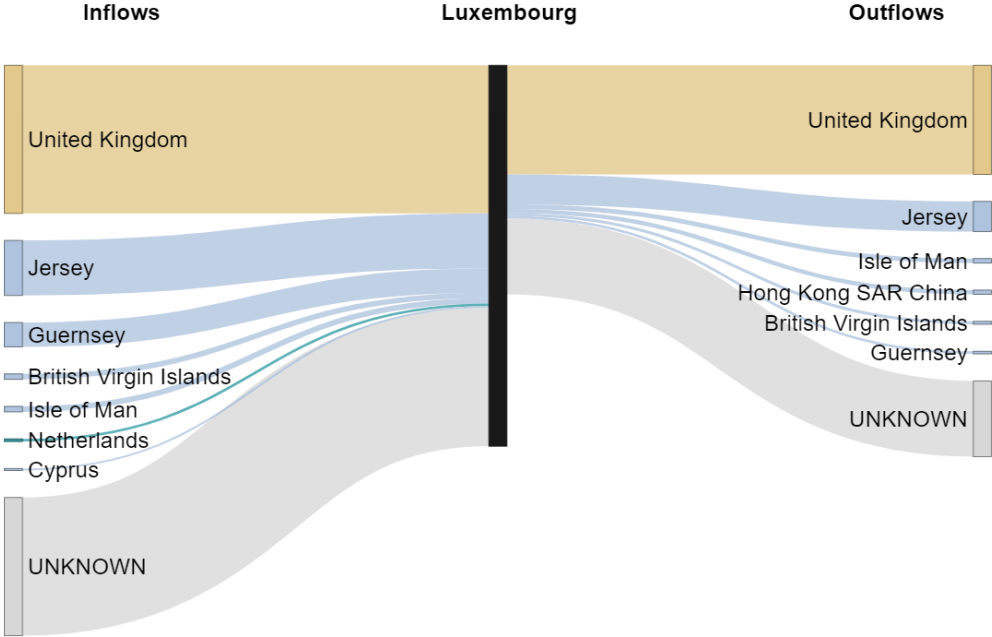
Inflows

Luxembourg

Outflows

United Kingdom

Jersey

Guernsey

British Virgin Islands

Isle of Man

Netherlands

Cyprus

UNKNOWN

United Kingdom

Jersey

Isle of Man

Hong Kong SAR China

British Virgin Islands

Guernsey

UNKNOWN